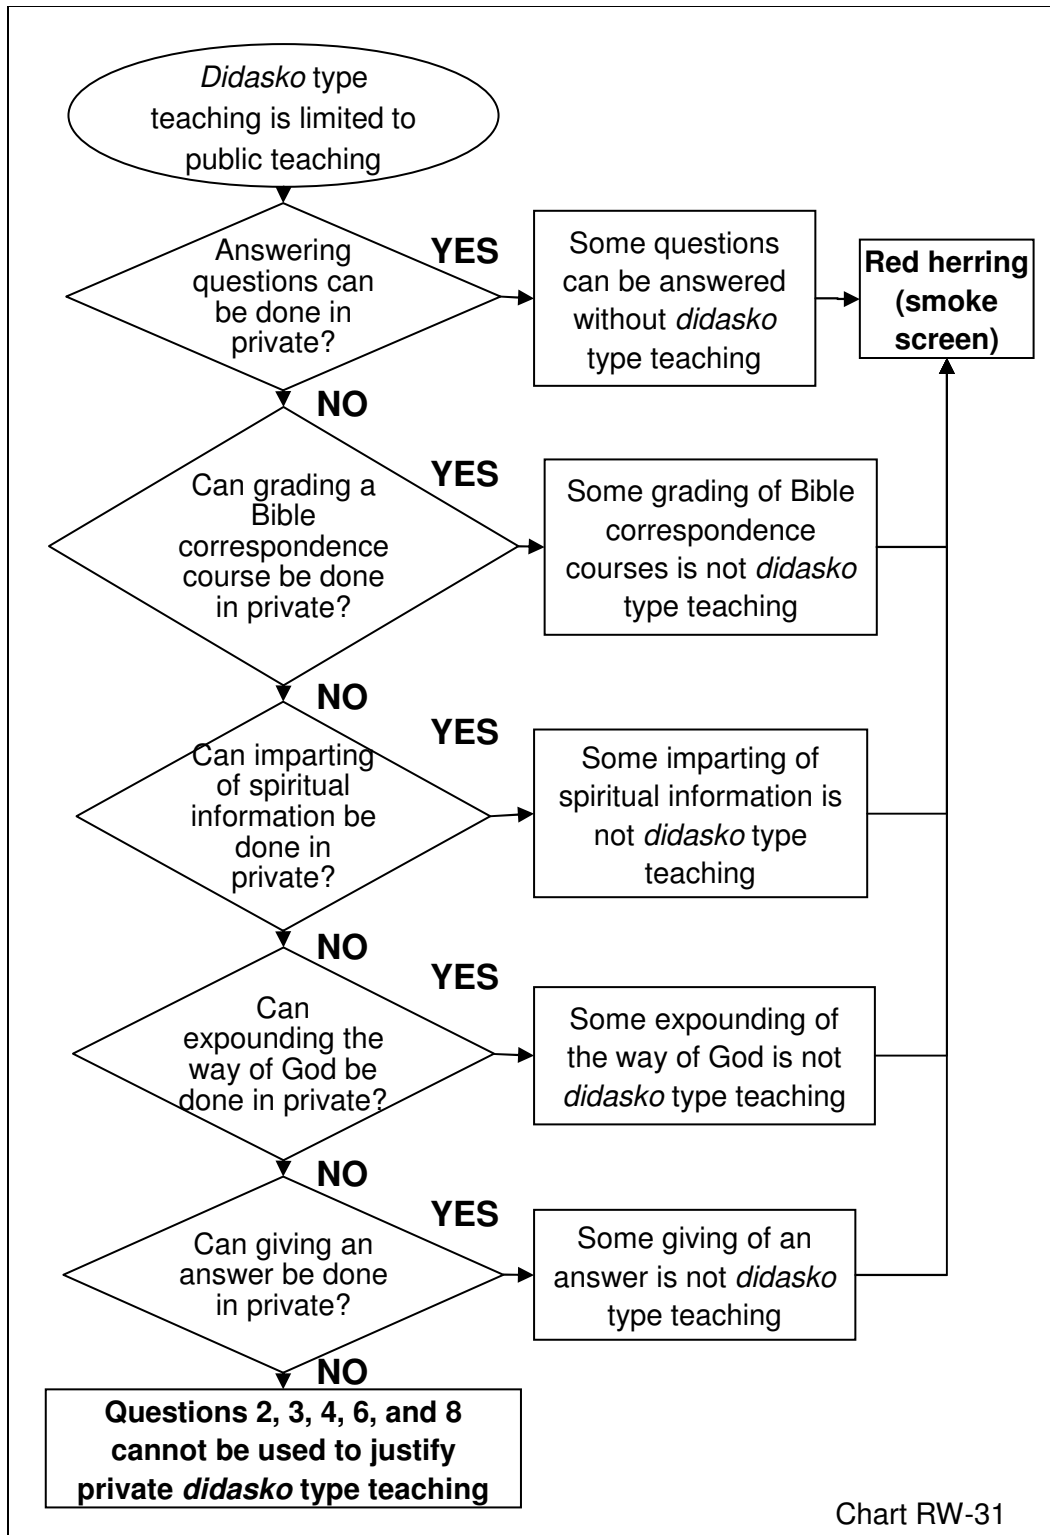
Didasko type teaching is limited to public teaching

Answering questions can be done in private?

YES

Some questions can be answered without didasko type teaching

Red herring (smoke screen)

NO

Can grading a Bible correspondence course be done in private?

YES

Some grading of Bible correspondence courses is not didasko type teaching

NO

Can imparting of spiritual information be done in private?

YES

Some imparting of spiritual information is not didasko type teaching

NO

Can expounding the way of God be done in private?

YES

Some expounding of the way of God is not didasko type teaching

NO

Can giving an answer be done in private?

YES

Some giving of an answer is not didasko type teaching

NO

Questions 2, 3, 4, 6, and 8 cannot be used to justify private didasko type teaching

Chart RW-31